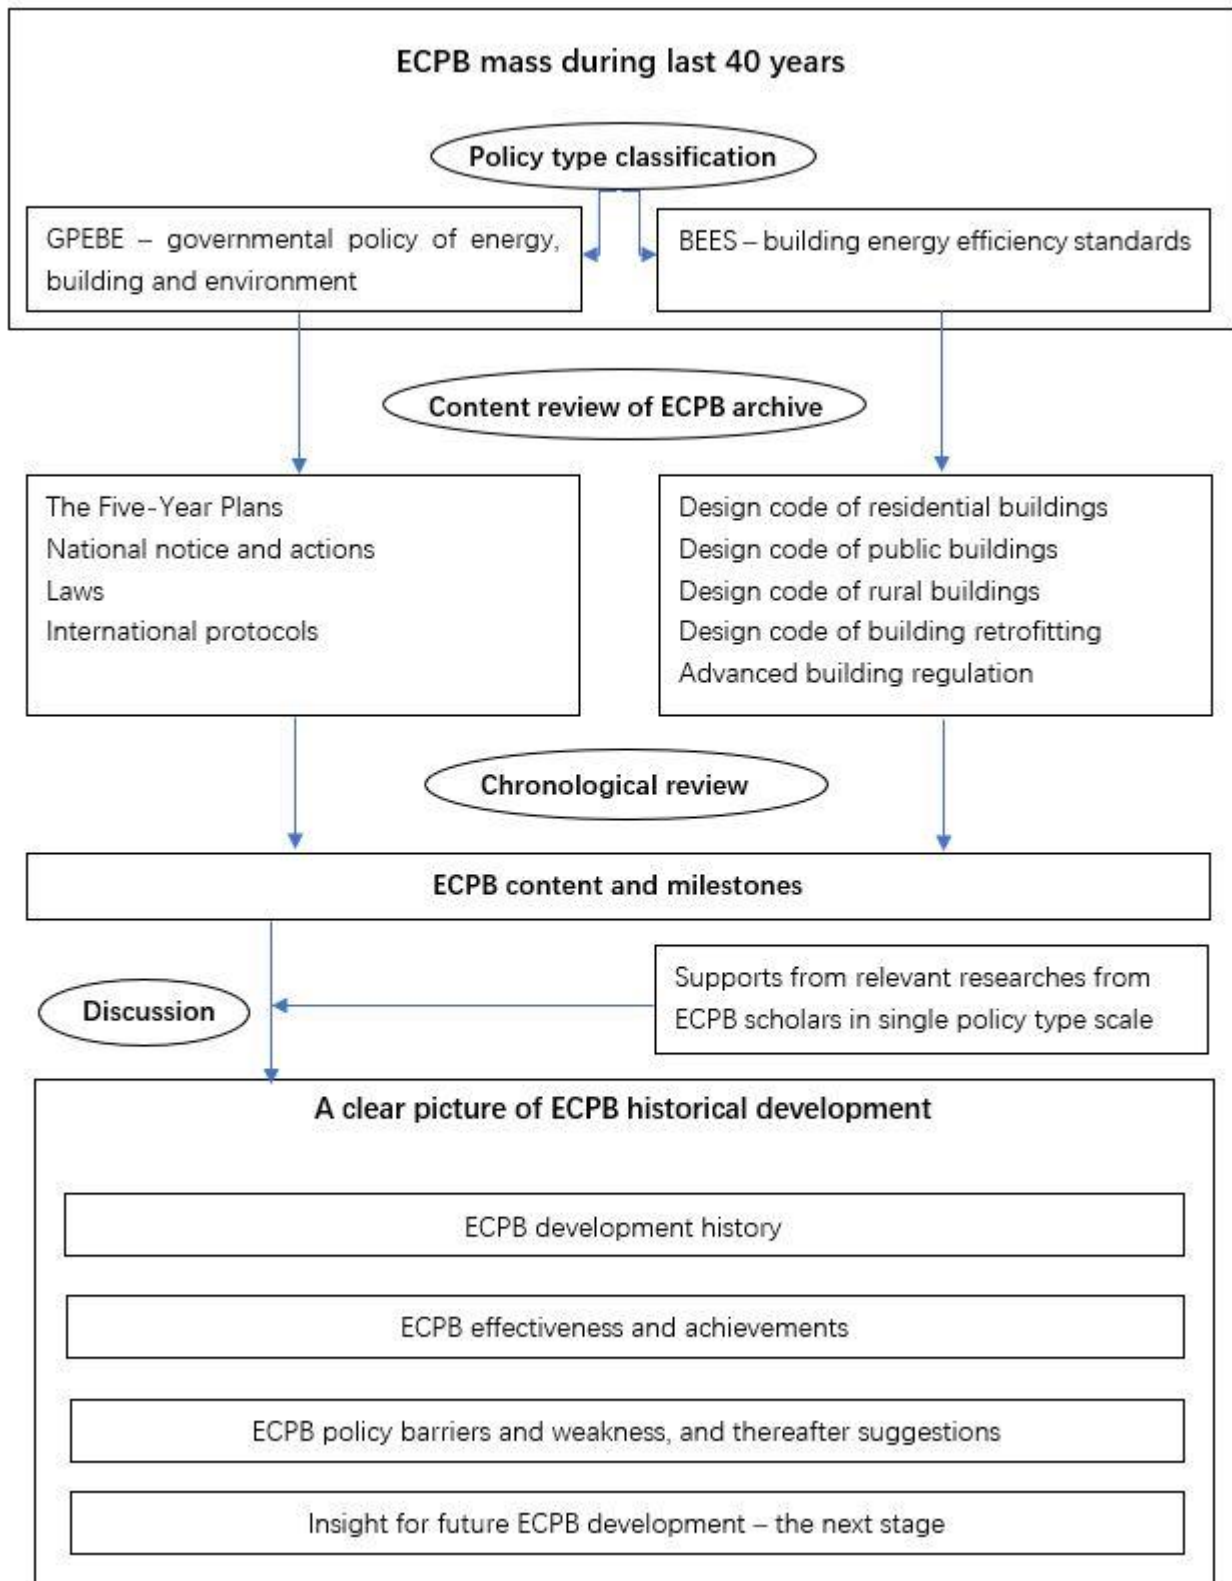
ECPB mass during last 40 years

Policy type classification

GPEBE – governmental policy of energy, building and environment

BEES – building energy efficiency standards

Content review of ECPB archive

The Five-Year Plans
National notice and actions
Laws
International protocols

Design code of residential buildings
Design code of public buildings
Design code of rural buildings
Design code of building retrofitting
Advanced building regulation

Chronological review

ECPB content and milestones

Discussion

Supports from relevant researches from ECPB scholars in single policy type scale

A clear picture of ECPB historical development

ECPB development history

ECPB effectiveness and achievements

ECPB policy barriers and weakness, and thereafter suggestions

Insight for future ECPB development – the next stage